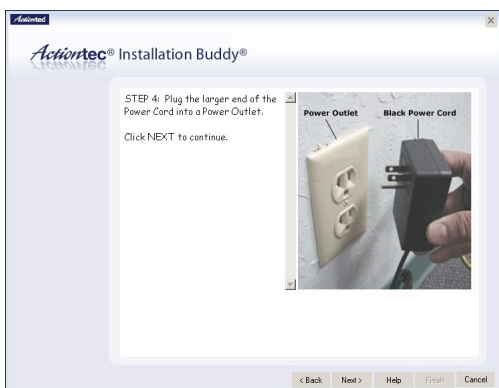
Actiontec

×

Actiontec® Installation Buddy®

STEP 4: Plug the larger end of the Power Cord into a Power Outlet.

Click NEXT to continue.

Power Outlet

Black Power Cord

< Back

Next >

Help

Finish

Cancel